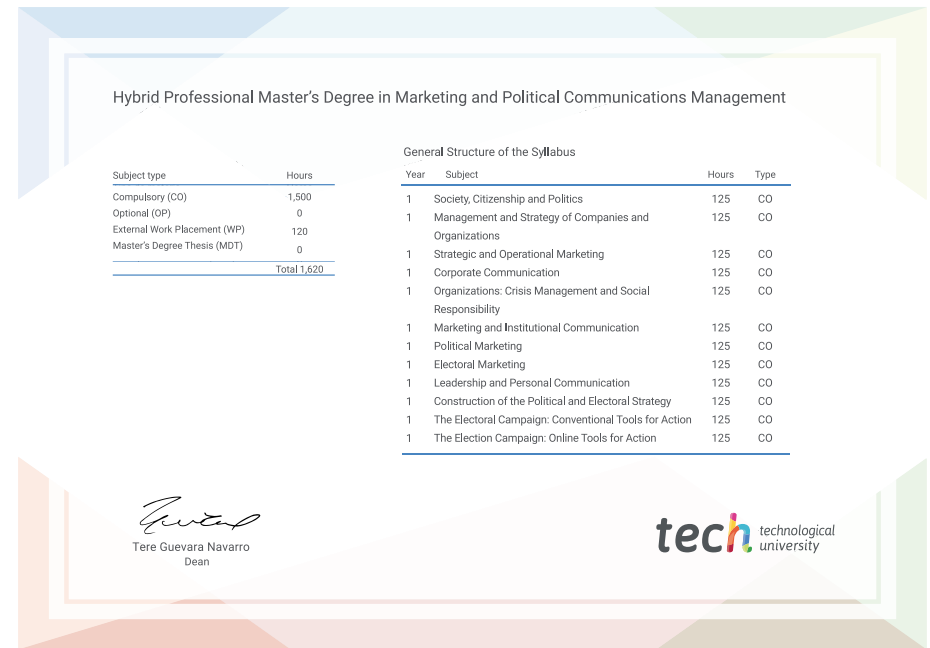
Hybrid Professional Master's Degree in Marketing and Political Communications Management

| Subject type | Hours |
|---|---|
| Compulsory (CO) | 1,500 |
| Optional (OP) | 0 |
| External Work Placement (WP) | 120 |
| Master's Degree Thesis (MDT) | 0 |
| | Total 1,620 |

General Structure of the Syllabus

| Year | Subject | Hours | Type |
|---|---|---|---|
| 1 | Society, Citizenship and Politics | 125 | CO |
| 1 | Management and Strategy of Companies and Organizations | 125 | CO |
| 1 | Strategic and Operational Marketing | 125 | CO |
| 1 | Corporate Communication | 125 | CO |
| 1 | Organizations: Crisis Management and Social Responsibility | 125 | CO |
| 1 | Marketing and Institutional Communication | 125 | CO |
| 1 | Political Marketing | 125 | CO |
| 1 | Electoral Marketing | 125 | CO |
| 1 | Leadership and Personal Communication | 125 | CO |
| 1 | Construction of the Political and Electoral Strategy | 125 | CO |
| 1 | The Electoral Campaign: Conventional Tools for Action | 125 | CO |
| 1 | The Election Campaign: Online Tools for Action | 125 | CO |

Tere Guevara Navarro
Dean

tech technological university